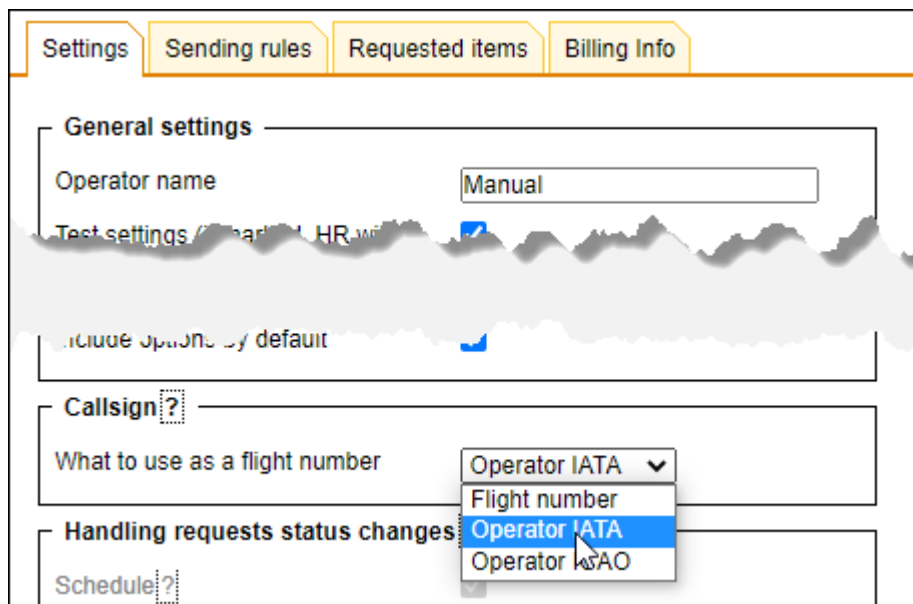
Settings | Sending rules | Requested items | Billing Info

General settings

Operator name | Manual

Test settings ([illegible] HR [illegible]

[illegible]clude options by default

Callsign ?

What to use as a flight number | Operator IATA

Flight number
Operator IATA
Operator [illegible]AO

Handling requests status changes

Schedule ?